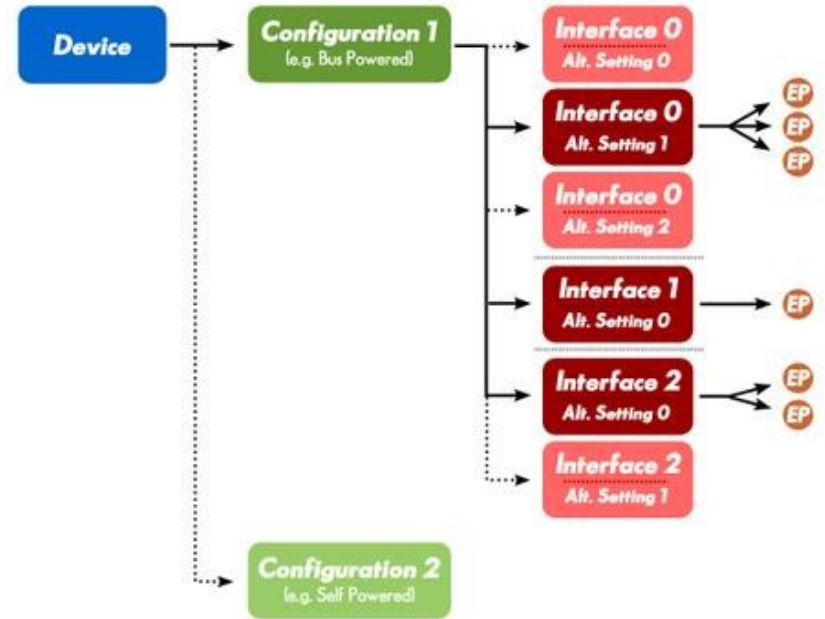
Device

Configuration 1
(e.g. Bus Powered)

Interface 0
Alt. Setting 0

Interface 0
Alt. Setting 1

EP
EP
EP

Interface 0
Alt. Setting 2

Interface 1
Alt. Setting 0

EP

Interface 2
Alt. Setting 0

EP
EP

Interface 2
Alt. Setting 1

Configuration 2
(e.g. Self Powered)